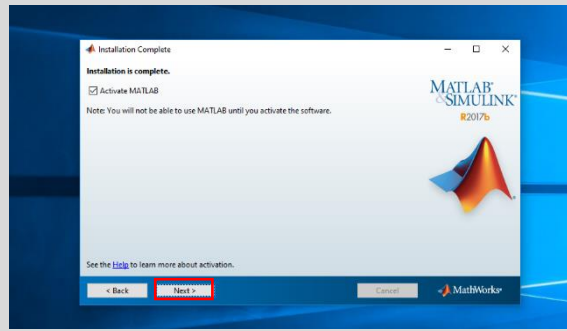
Installation Complete

Installation is complete.

Activate MATLAB

Note: You will not be able to use MATLAB until you activate the software.

MATLAB®
&SIMULINK®
R2017b

See the Help to learn more about activation.

< Back

Next >

Cancel

MathWorks®